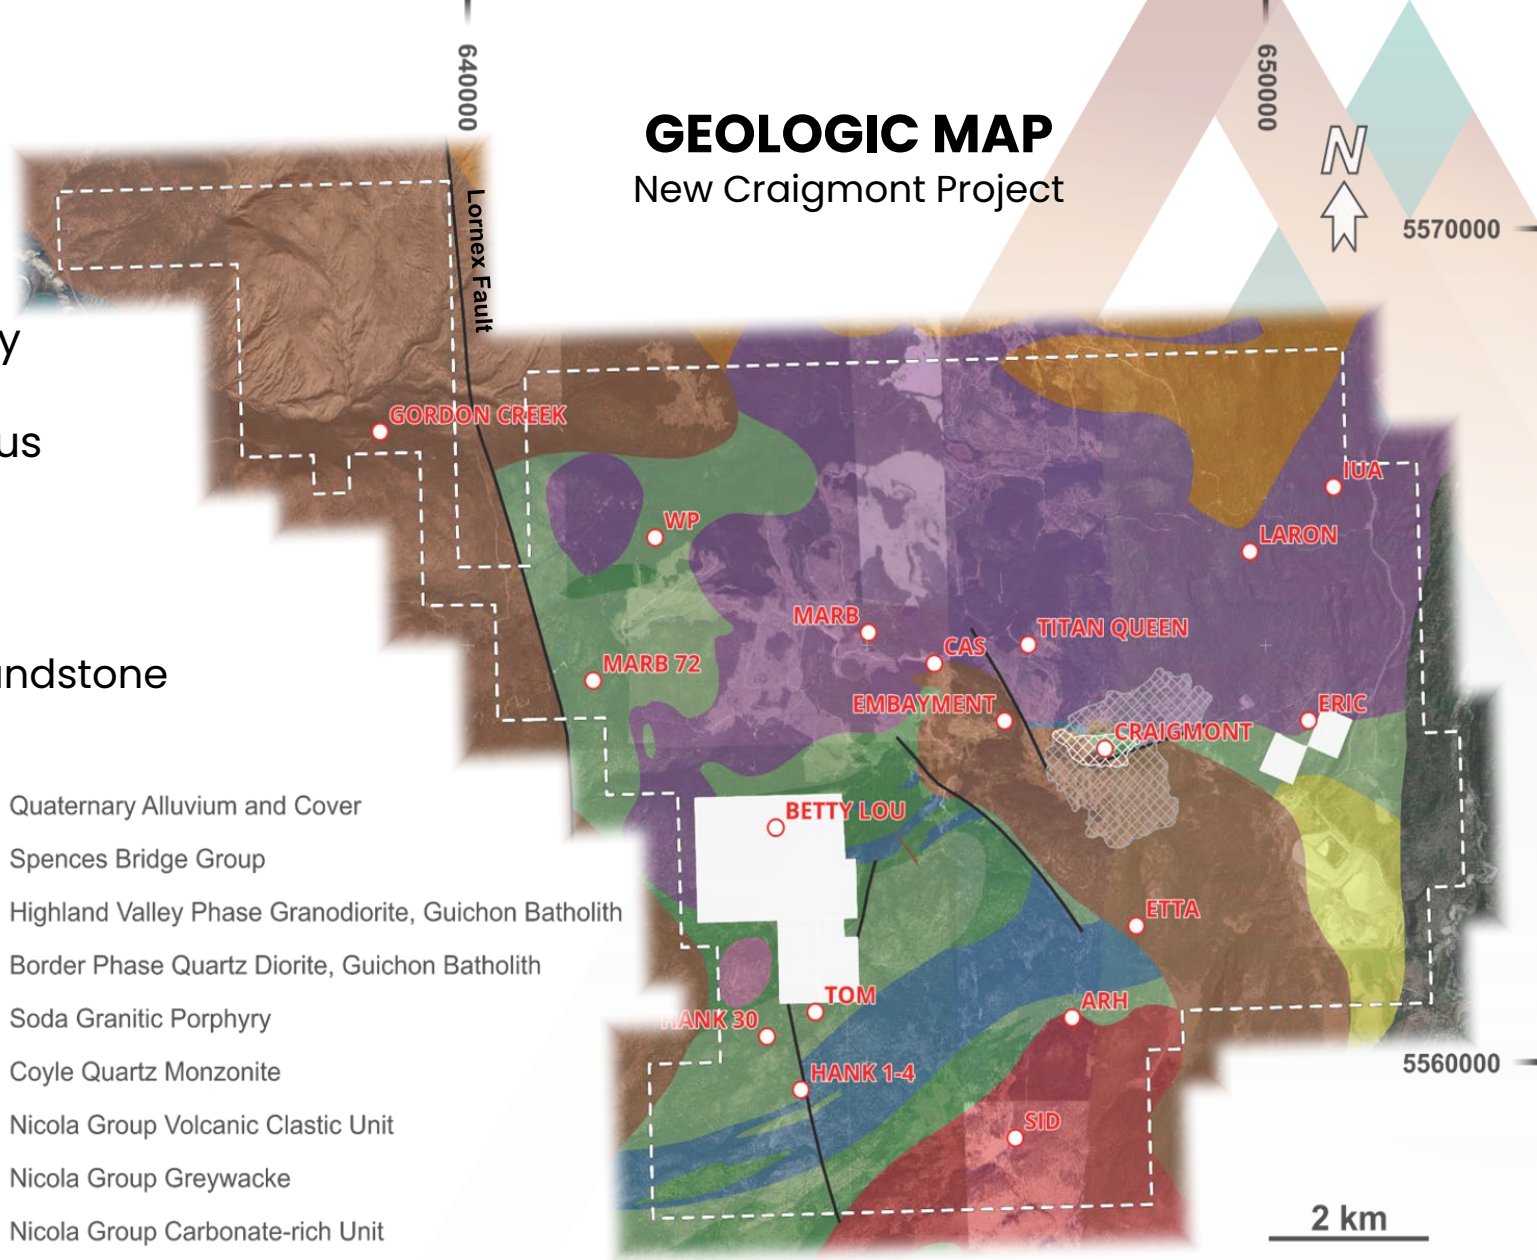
GEOLOGIC MAP
New Craigmont Project

640000
650000
N
5570000
5560000
Lornex Fault

y
us
ndstone

GORDON CREEK
WP
MARB
MARB 72
CAS
TITAN QUEEN
EMBAYMENT
CRAIGMONT
ERIC
IUA
LARON
BETTY LOU
ETTA
TOM
HANK 30
ARH
HANK 1-4
SID

Quaternary Alluvium and Cover
Spences Bridge Group
Highland Valley Phase Granodiorite, Guichon Batholith
Border Phase Quartz Diorite, Guichon Batholith
Soda Granitic Porphyry
Coyle Quartz Monzonite
Nicola Group Volcanic Clastic Unit
Nicola Group Greywacke
Nicola Group Carbonate-rich Unit

2 km